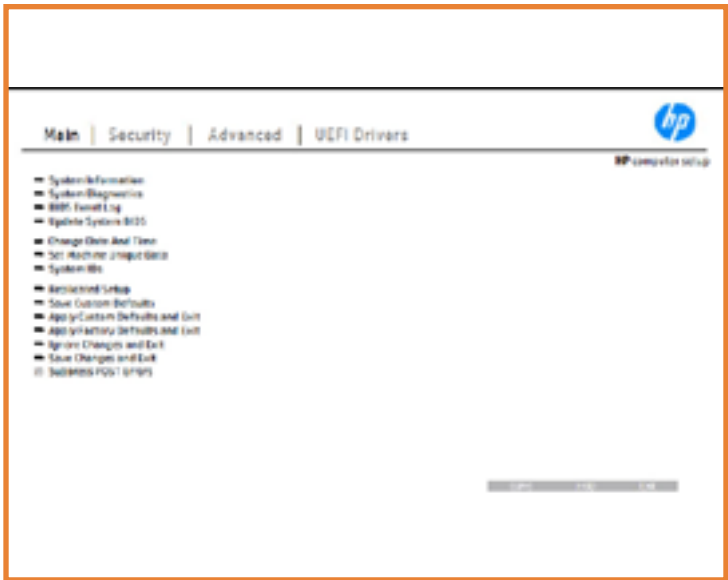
Main | Security | Advanced | UEFI Drivers

hp

HP computer setup

System Information
System Diagnostics
BIOS Event Log
Update System BIOS

Change Date And Time
Set Machine Unique Data
System IDs

Replicated Setup
Save Custom Defaults
Apply Custom Defaults and Exit
Apply Factory Defaults and Exit
Ignore Changes and Exit
Save Changes and Exit
Suppress POST errors

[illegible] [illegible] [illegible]